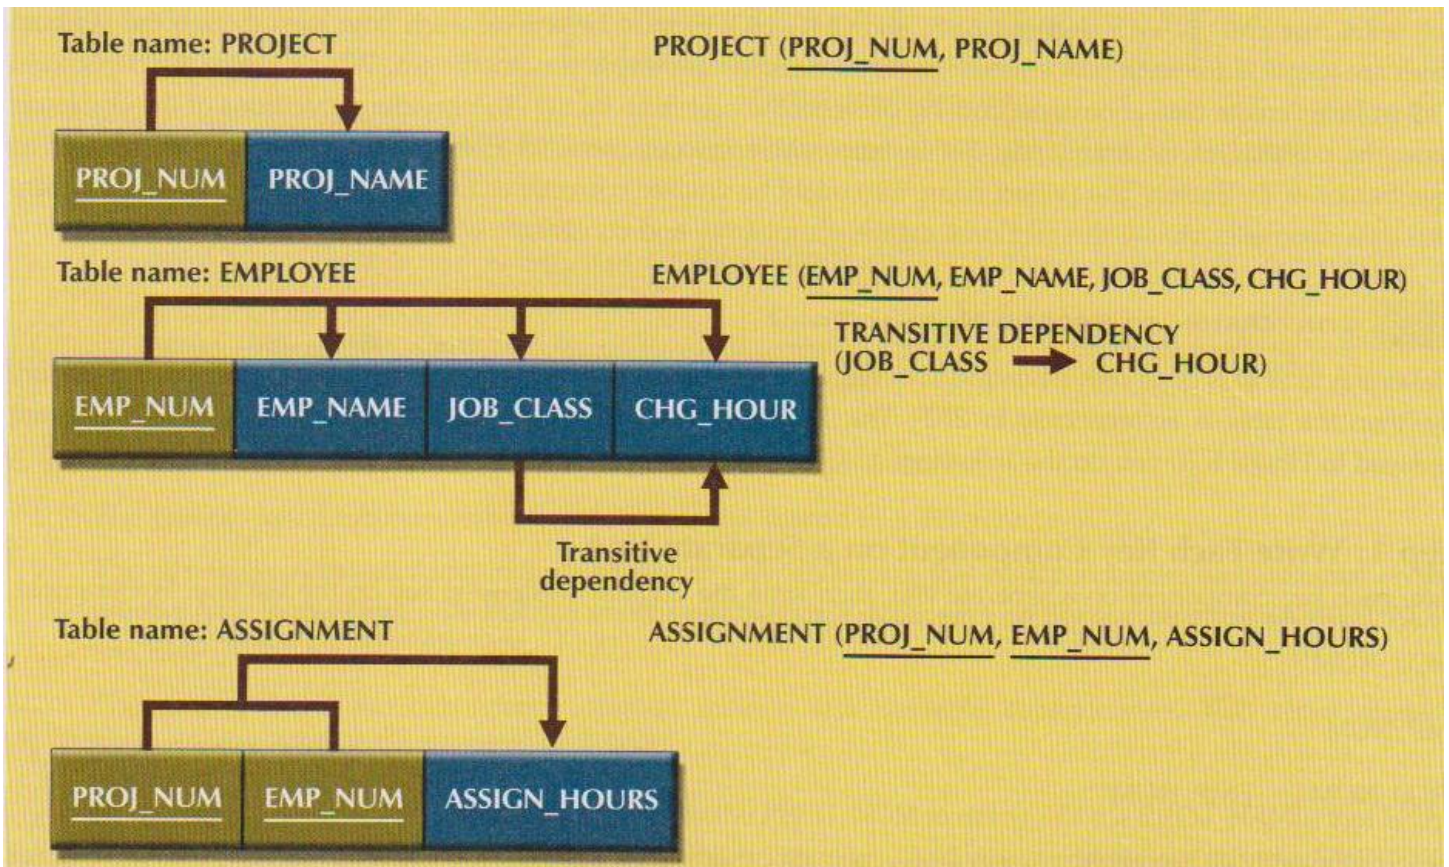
Table name: PROJECT

PROJECT (PROJ_NUM, PROJ_NAME)

| PROJ_NUM | PROJ_NAME |
|---|---|

Table name: EMPLOYEE

EMPLOYEE (EMP_NUM, EMP_NAME, JOB_CLASS, CHG_HOUR)

TRANSITIVE DEPENDENCY (JOB_CLASS → CHG_HOUR)

| EMP_NUM | EMP_NAME | JOB_CLASS | CHG_HOUR |
|---|---|---|---|

Transitive dependency

Table name: ASSIGNMENT

ASSIGNMENT (PROJ_NUM, EMP_NUM, ASSIGN_HOURS)

| PROJ_NUM | EMP_NUM | ASSIGN_HOURS |
|---|---|---|